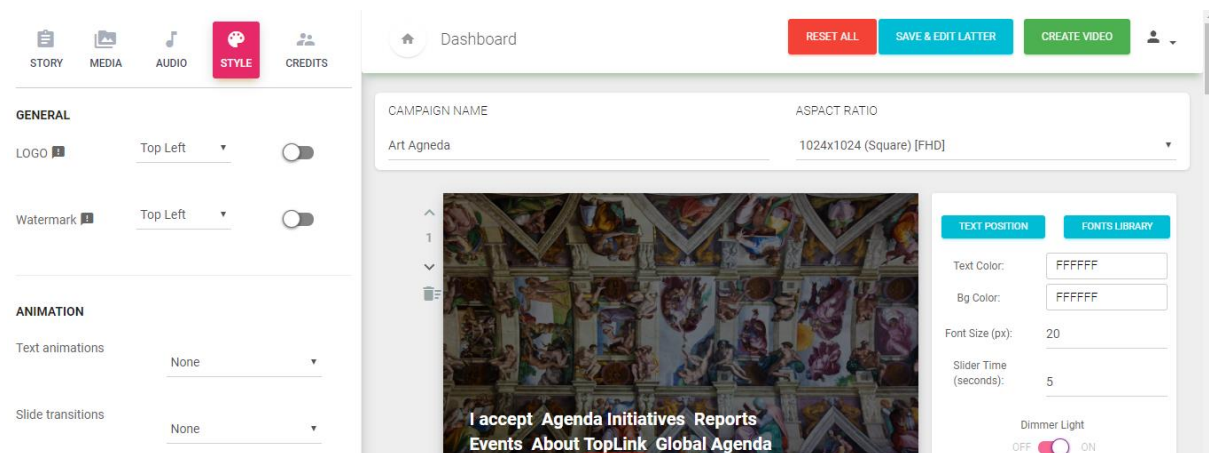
STORY MEDIA AUDIO STYLE CREDITS

GENERAL

LOGO Top Left

Watermark Top Left

ANIMATION

Text animations None

Slide transitions None

Dashboard

RESET ALL SAVE & EDIT LATTER CREATE VIDEO

CAMPAIGN NAME
Art Agneda

ASPACT RATIO
1024x1024 (Square) [FHD]

1

I accept Agenda Initiatives Reports Events About TopLink Global Agenda

TEXT POSITION FONTS LIBRARY

Text Color: FFFFFF

Bg Color: FFFFFF

Font Size (px): 20

Slider Time (seconds): 5

Dimmer Light
OFF ON